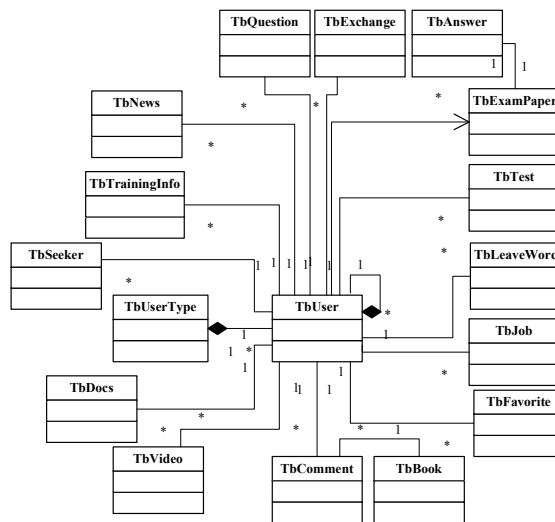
TbQuestion
TbExchange
TbAnswer
1
1
TbNews
*
*
*
TbExamPaper
*
TbTrainingInfo
TbTest
*
*
TbSeeker
1
1
1
1
1
1
1
TbLeaveWord
*
*
TbUserType
TbUser
*
1
1
1
*
1
TbJob
1
TbDocs
1
1
1
*
TbFavorite
*
*
*
*
1
*
TbVideo
TbComment
TbBook